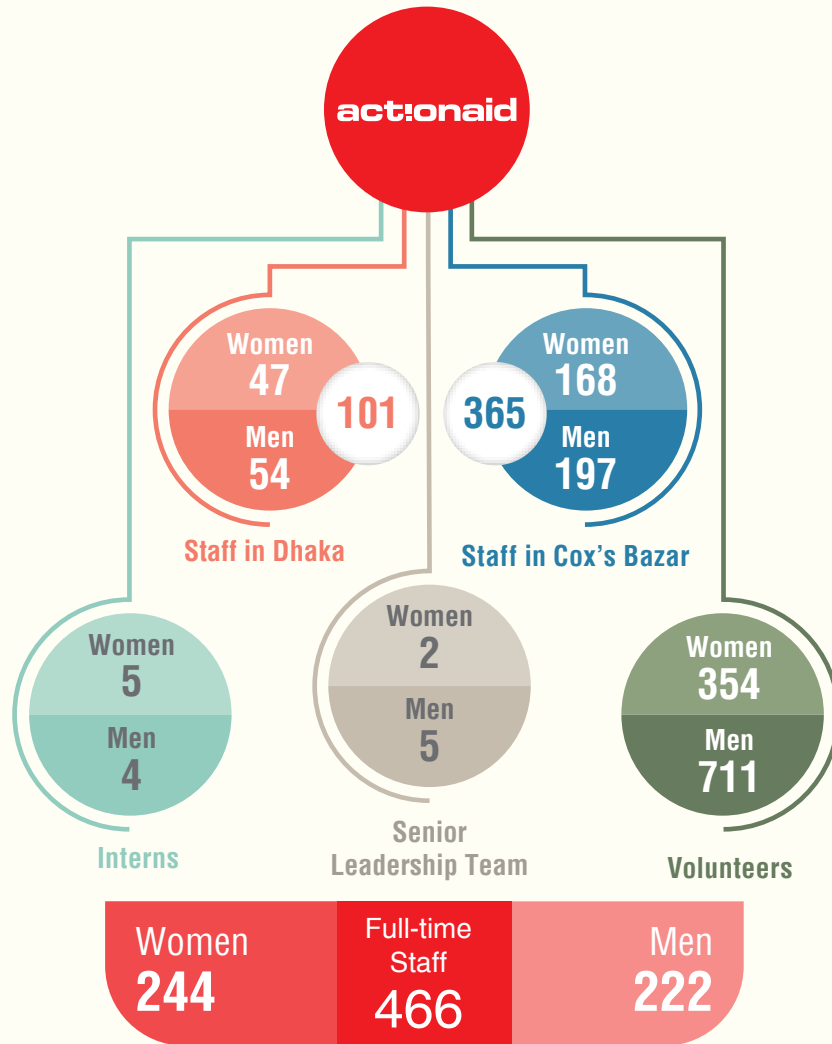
act!onaid

Women
47
Men
54
101
Staff in Dhaka

365
Women
168
Men
197
Staff in Cox's Bazar

Women
5
Men
4
Interns

Women
2
Men
5
Senior Leadership Team

Women
354
Men
711
Volunteers

Women
244
Full-time Staff
466
Men
222